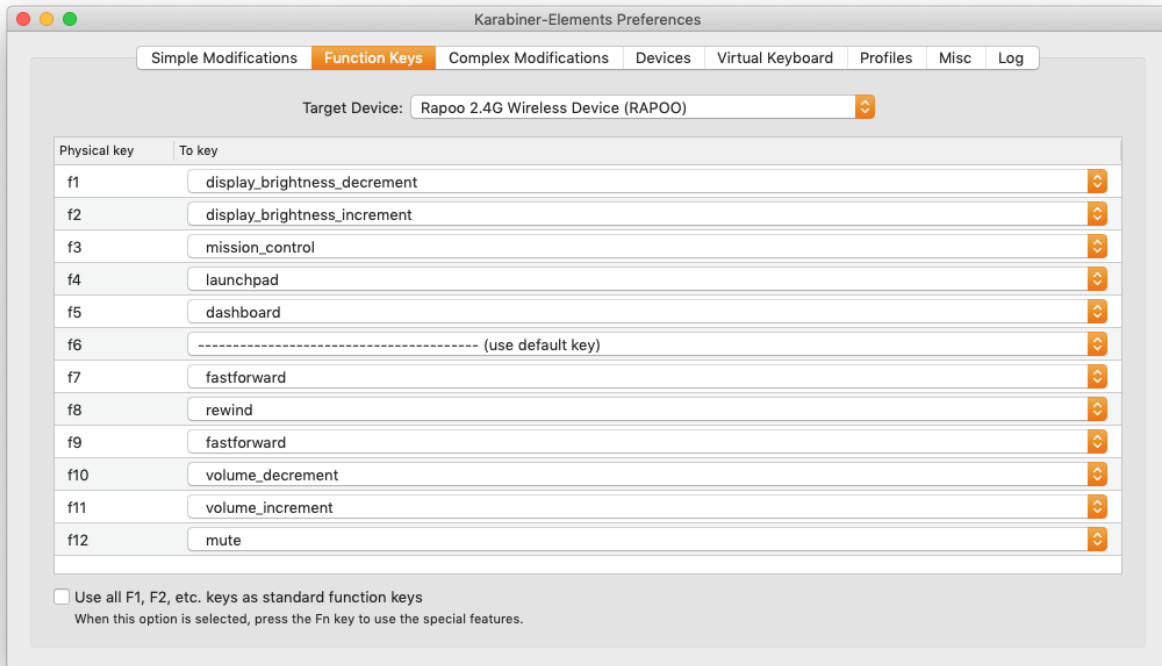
Karabiner-Elements Preferences

Simple Modifications | Function Keys | Complex Modifications | Devices | Virtual Keyboard | Profiles | Misc | Log

Target Device: Rapoo 2.4G Wireless Device (RAPOO)

| Physical key | To key |
|---|---|
| f1 | display_brightness_decrement |
| f2 | display_brightness_increment |
| f3 | mission_control |
| f4 | launchpad |
| f5 | dashboard |
| f6 | ---------------------------------------- (use default key) |
| f7 | fastforward |
| f8 | rewind |
| f9 | fastforward |
| f10 | volume_decrement |
| f11 | volume_increment |
| f12 | mute |

Use all F1, F2, etc. keys as standard function keys
When this option is selected, press the Fn key to use the special features.